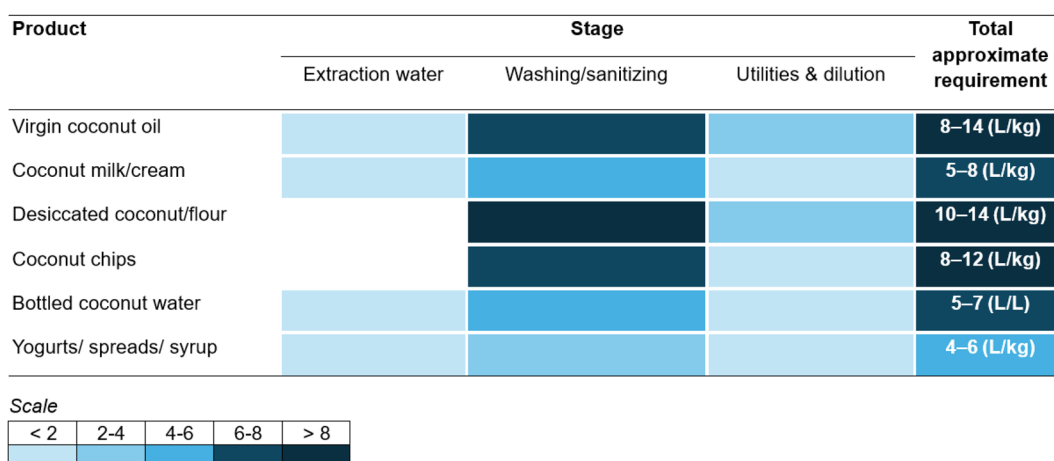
| Product | Extraction water | Washing/sanitizing | Utilities & dilution | Total approximate requirement |
|---|---|---|---|---|
| | Stage | | | |
| Virgin coconut oil | | | | 8–14 (L/kg) |
| Coconut milk/cream | | | | 5–8 (L/kg) |
| Desiccated coconut/flour | | | | 10–14 (L/kg) |
| Coconut chips | | | | 8–12 (L/kg) |
| Bottled coconut water | | | | 5–7 (L/L) |
| Yogurts/ spreads/ syrup | | | | 4–6 (L/kg) |

Scale

| < 2 | 2-4 | 4-6 | 6-8 | > 8 |
|---|---|---|---|---|
| | | | | |